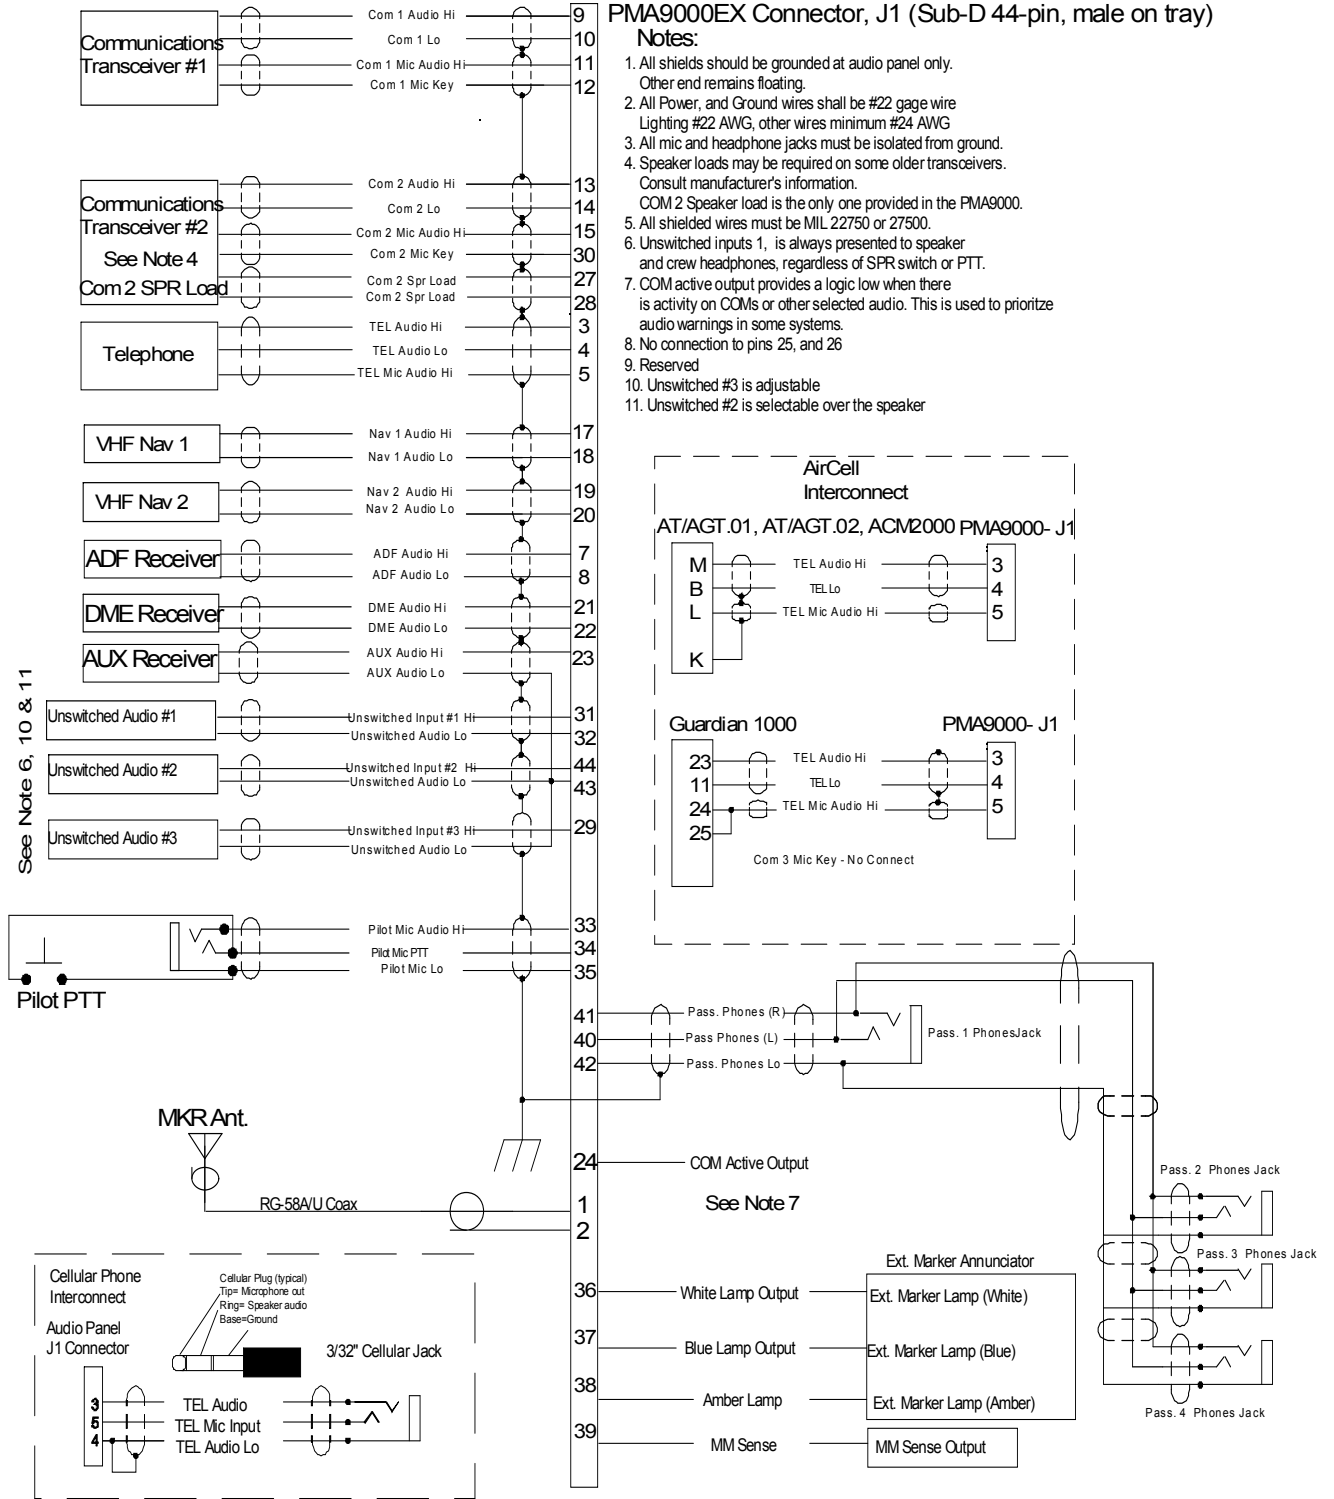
PMA9000EX Connector, J1 (Sub-D 44-pin, male on tray)
Notes:
1. All shields should be grounded at audio panel only. Other end remains floating.
2. All Power, and Ground wires shall be #22 gage wire Lighting #22 AWG, other wires minimum #24 AWG
3. All mic and headphone jacks must be isolated from ground.
4. Speaker loads may be required on some older transceivers. Consult manufacturer's information. COM 2 Speaker load is the only one provided in the PMA9000.
5. All shielded wires must be MIL 22750 or 27500.
6. Unswitched inputs 1, is always presented to speaker and crew headphones, regardless of SPR switch or PTT.
7. COM active output provides a logic low when there is activity on COMs or other selected audio. This is used to prioritze audio warnings in some systems.
8. No connection to pins 25, and 26
9. Reserved
10. Unswitched #3 is adjustable
11. Unswitched #2 is selectable over the speaker

Communications Transceiver #1
Com 1 Audio Hi 9
Com 1 Lo 10
Com 1 Mic Audio Hi 11
Com 1 Mic Key 12

Communications Transceiver #2
See Note 4
Com 2 SPR Load
Com 2 Audio Hi 13
Com 2 Lo 14
Com 2 Mic Audio Hi 15
Com 2 Mic Key 30
Com 2 Spr Load 27
Com 2 Spr Load 28

Telephone
TEL Audio Hi 3
TEL Audio Lo 4
TEL Mic Audio Hi 5

VHF Nav 1
Nav 1 Audio Hi 17
Nav 1 Audio Lo 18

VHF Nav 2
Nav 2 Audio Hi 19
Nav 2 Audio Lo 20

ADF Receiver
ADF Audio Hi 7
ADF Audio Lo 8

DME Receiver
DME Audio Hi 21
DME Audio Lo 22

AUX Receiver
AUX Audio Hi 23
AUX Audio Lo

See Note 6, 10 & 11

Unswitched Audio #1
Unswitched Input #1 Hi 31
Unswitched Audio Lo 32

Unswitched Audio #2
Unswitched Input #2 Hi 44
Unswitched Audio Lo 43

Unswitched Audio #3
Unswitched Input #3 Hi 29
Unswitched Audio Lo

Pilot Mic Audio Hi 33
Pilot Mic PTT 34
Pilot Mic Lo 35
Pilot PTT

AirCell Interconnect
AT/AGT.01, AT/AGT.02, ACM2000 PMA9000- J1
M TEL Audio Hi 3
B TEL Lo 4
L TEL Mic Audio Hi 5
K

Guardian 1000 PMA9000- J1
23 TEL Audio Hi 3
11 TEL Lo 4
24 TEL Mic Audio Hi 5
25
Com 3 Mic Key - No Connect

41 Pass. Phones (R)
40 Pass Phones (L)
42 Pass. Phones Lo
Pass. 1 PhonesJack
Pass. 2 Phones Jack
Pass. 3 Phones Jack
Pass. 4 Phones Jack

MKR Ant.
24 COM Active Output
See Note 7
RG-58A/U Coax 1
2

Cellular Phone Interconnect
Audio Panel J1 Connector
Cellular Plug (typical)
Tip= Microphone out
Ring= Speaker audio
Base=Ground
3/32" Cellular Jack
3 TEL Audio
5 TEL Mic Input
4 TEL Audio Lo

Ext. Marker Annunciator
36 White Lamp Output Ext. Marker Lamp (White)
37 Blue Lamp Output Ext. Marker Lamp (Blue)
38 Amber Lamp Ext. Marker Lamp (Amber)
39 MM Sense MM Sense Output